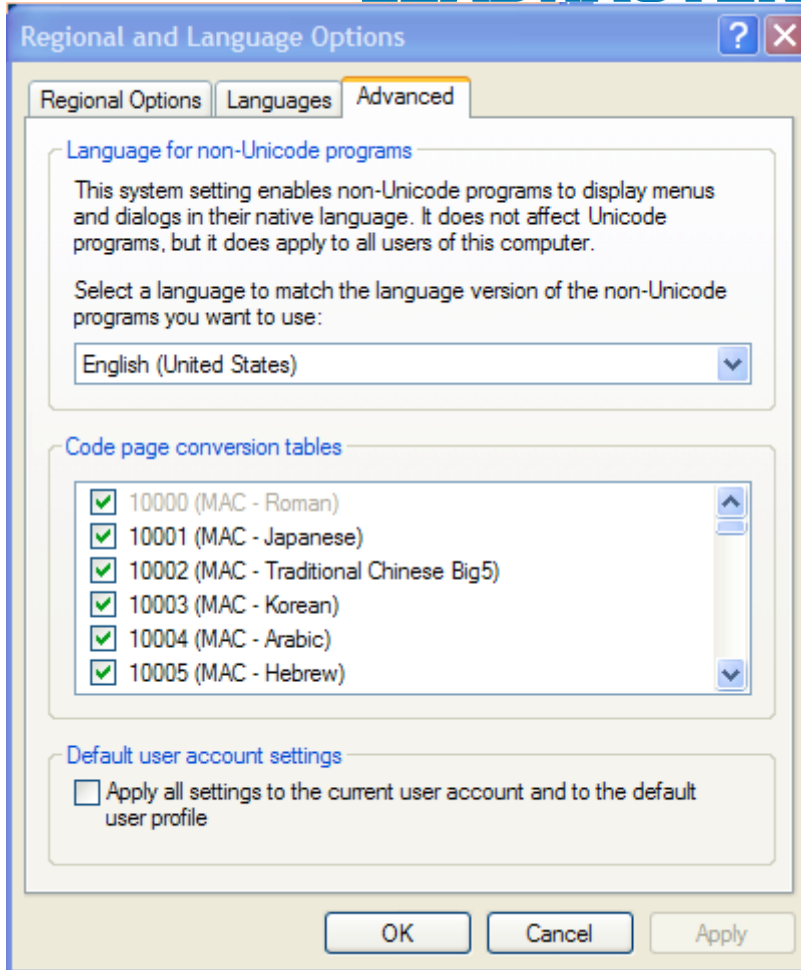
Regional and Language Options

Regional Options | Languages | Advanced

Language for non-Unicode programs

This system setting enables non-Unicode programs to display menus and dialogs in their native language. It does not affect Unicode programs, but it does apply to all users of this computer.

Select a language to match the language version of the non-Unicode programs you want to use:

English (United States)

Code page conversion tables

10000 (MAC - Roman)
10001 (MAC - Japanese)
10002 (MAC - Traditional Chinese Big5)
10003 (MAC - Korean)
10004 (MAC - Arabic)
10005 (MAC - Hebrew)

Default user account settings

Apply all settings to the current user account and to the default user profile

OK
Cancel
Apply